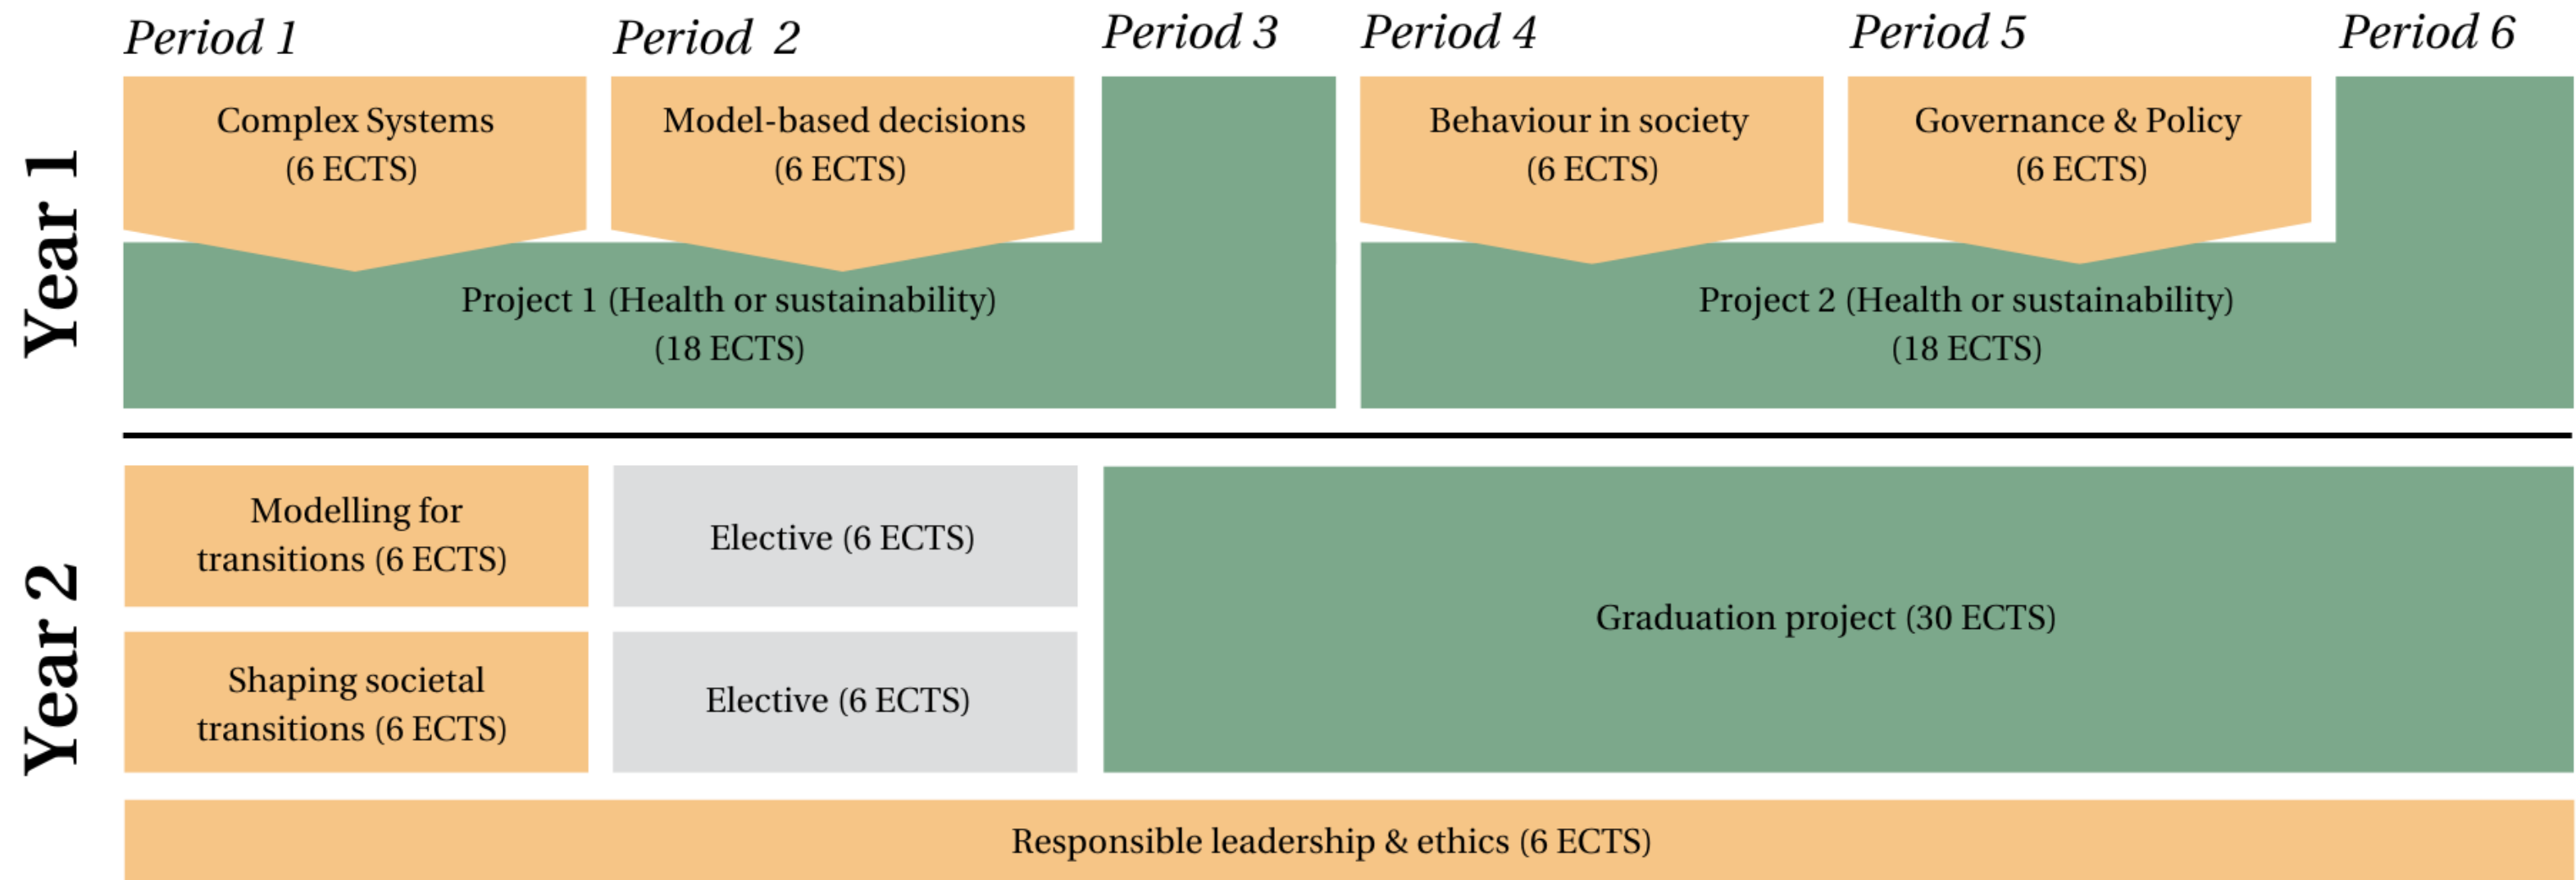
Period 1 Period 2 Period 3 Period 4 Period 5 Period 6

Year 1

Complex Systems (6 ECTS)

Model-based decisions (6 ECTS)

Behaviour in society (6 ECTS)

Governance & Policy (6 ECTS)

Project 1 (Health or sustainability) (18 ECTS)

Project 2 (Health or sustainability) (18 ECTS)

Year 2

Modelling for transitions (6 ECTS)

Elective (6 ECTS)

Graduation project (30 ECTS)

Shaping societal transitions (6 ECTS)

Elective (6 ECTS)

Responsible leadership & ethics (6 ECTS)